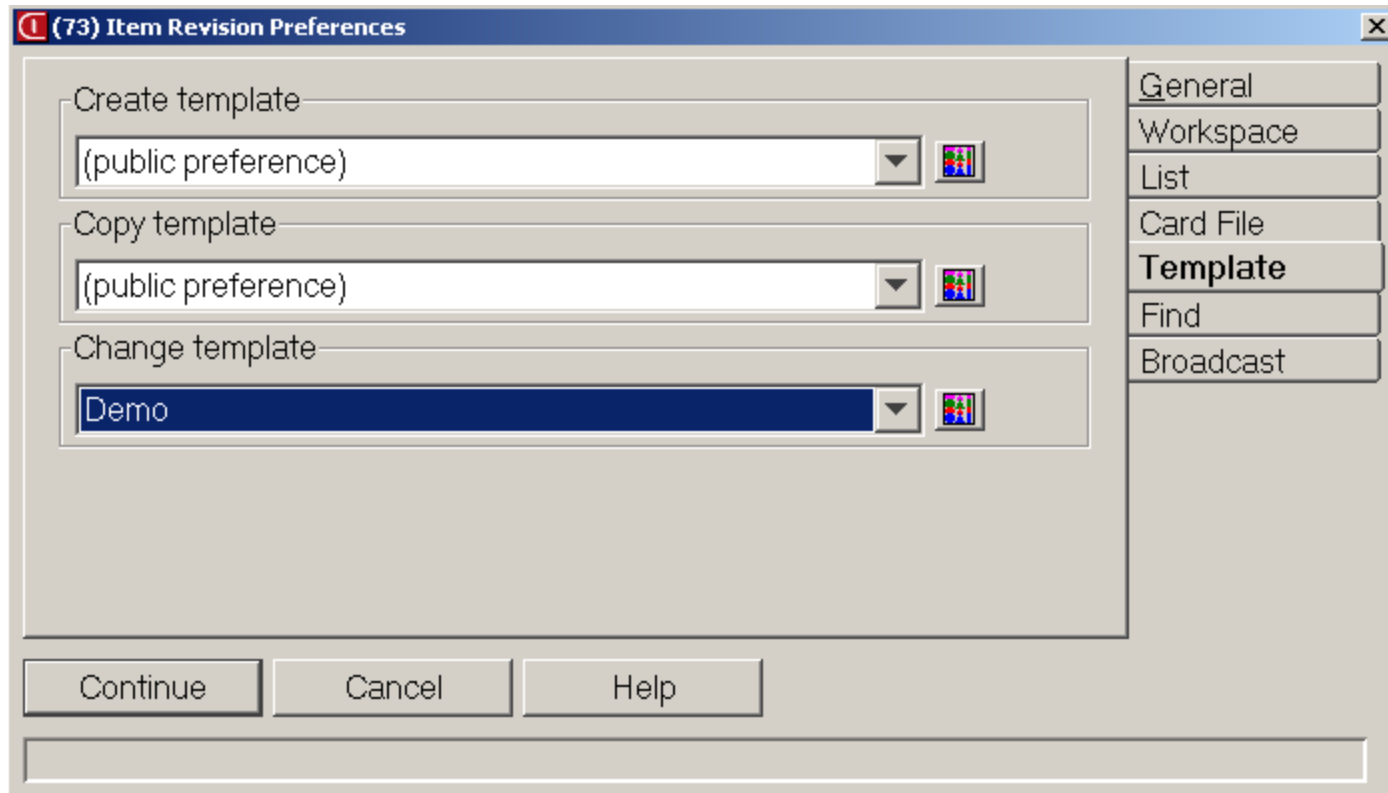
(73) Item Revision Preferences

Create template

(public preference)

Copy template

(public preference)

Change template

Demo

General
Workspace
List
Card File
Template
Find
Broadcast

Continue
Cancel
Help